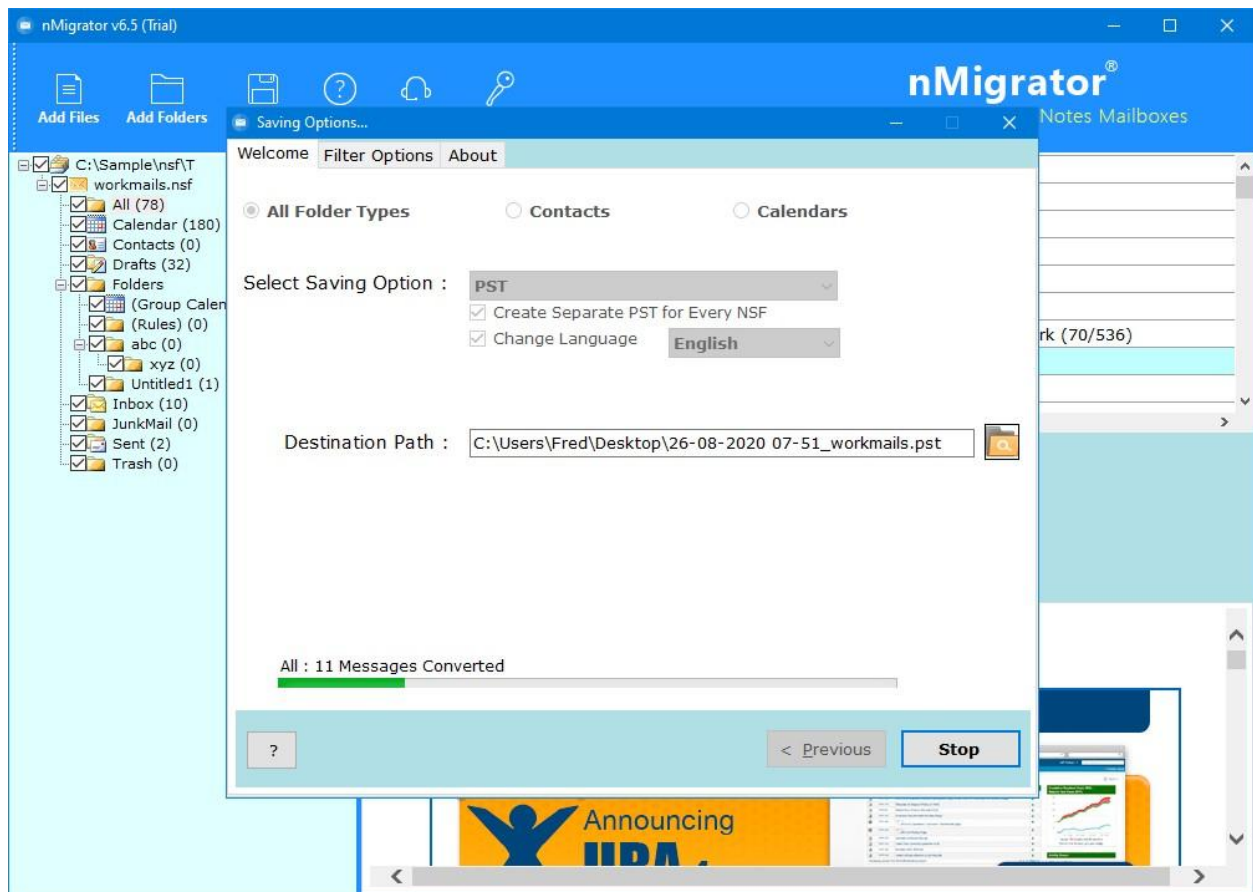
nMigrator v6.5 (Trial)

Add Files Add Folders

nMigrator®
Notes Mailboxes

C:\Sample\nsf\T
workmails.nsf
All (78)
Calendar (180)
Contacts (0)
Drafts (32)
Folders
(Group Calen
(Rules) (0)
abc (0)
xyz (0)
Untitled1 (1)
Inbox (10)
JunkMail (0)
Sent (2)
Trash (0)

rk (70/536)

Saving Options...

Welcome Filter Options About

All Folder Types Contacts Calendars

Select Saving Option : PST
Create Separate PST for Every NSF
Change Language English

Destination Path : C:\Users\Fred\Desktop\26-08-2020 07-51_workmails.pst

All : 11 Messages Converted

? < Previous Stop

Announcing
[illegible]